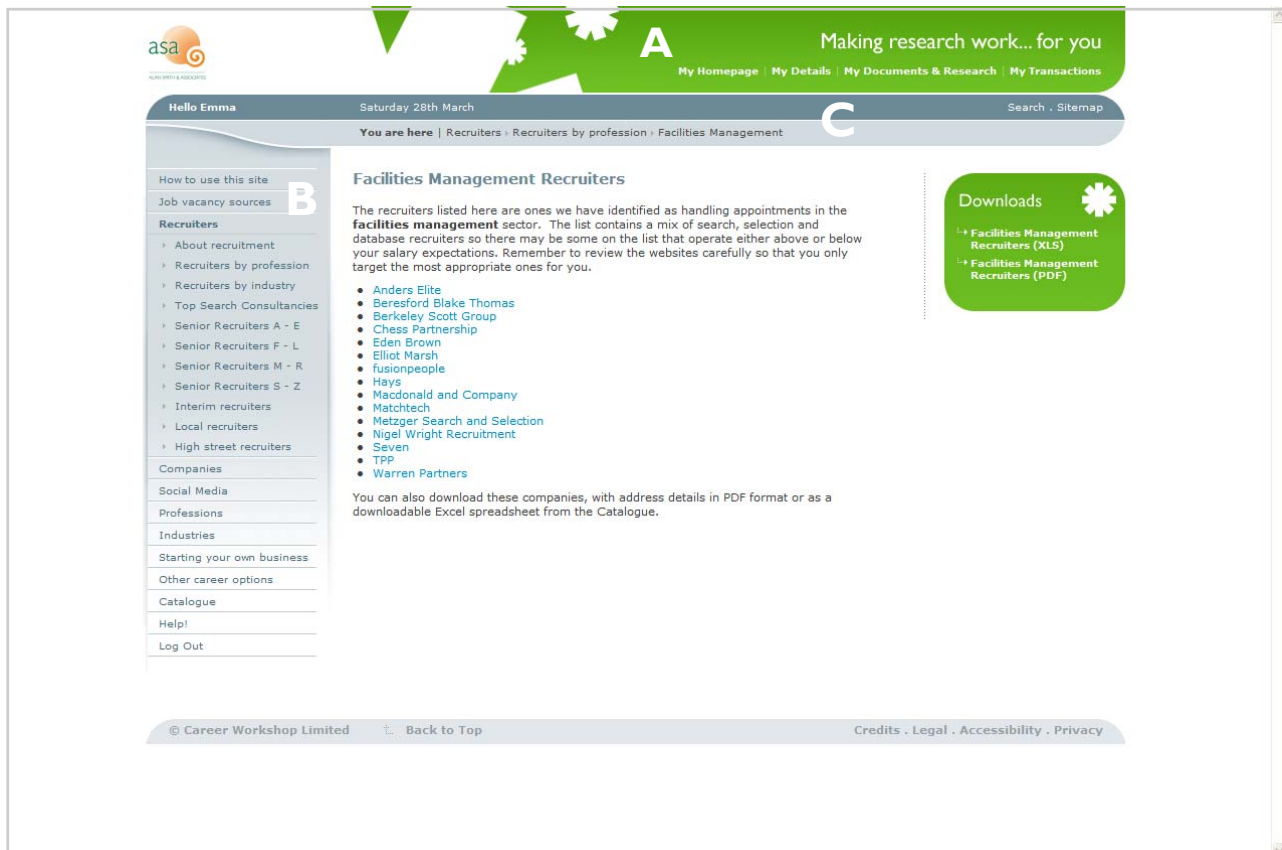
asa
ALAN SMITH & ASSOCIATES

A

Making research work... for you

My Homepage | My Details | My Documents & Research | My Transactions

Hello Emma

Saturday 28th March

Search . Sitemap

You are here | Recruiters › Recruiters by profession › Facilities Management

C

How to use this site

B

Job vacancy sources

Recruiters

About recruitment

Recruiters by profession

Recruiters by industry

Top Search Consultancies

Senior Recruiters A - E

Senior Recruiters F - L

Senior Recruiters M - R

Senior Recruiters S - Z

Interim recruiters

Local recruiters

High street recruiters

Companies

Social Media

Professions

Industries

Starting your own business

Other career options

Catalogue

Help!

Log Out

Facilities Management Recruiters

The recruiters listed here are ones we have identified as handling appointments in the **facilities management** sector. The list contains a mix of search, selection and database recruiters so there may be some on the list that operate either above or below your salary expectations. Remember to review the websites carefully so that you only target the most appropriate ones for you.

- Anders Elite
- Beresford Blake Thomas
- Berkeley Scott Group
- Chess Partnership
- Eden Brown
- Elliot Marsh
- fusionpeople
- Hays
- Macdonald and Company
- Matchtech
- Metzger Search and Selection
- Nigel Wright Recruitment
- Seven
- TPP
- Warren Partners

You can also download these companies, with address details in PDF format or as a downloadable Excel spreadsheet from the Catalogue.

Downloads

Facilities Management Recruiters (XLS)

Facilities Management Recruiters (PDF)

© Career Workshop Limited

Back to Top

Credits . Legal . Accessibility . Privacy